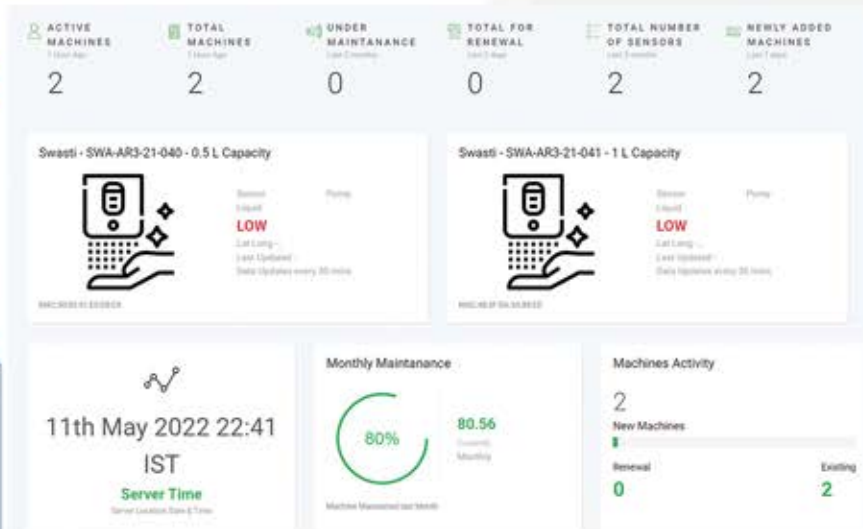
ACTIVE MACHINES
7 Days Ago
2

TOTAL MACHINES
7 Days Ago
2

UNDER MAINTANANCE
Last 3 months
0

TOTAL FOR RENEWAL
Last 3 days
0

TOTAL NUMBER OF SENSORS
Last 3 months
2

NEWLY ADDED MACHINES
Last 7 days
2

Swasti - SWA-AR3-21-040 - 0.5 L Capacity

Sensor
Pump
Liquid
LOW
Lat Long -
Last Updated -
Data Updates every 30 mins

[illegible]

Swasti - SWA-AR3-21-041 - 1 L Capacity

Sensor
Pump
Liquid
LOW
Lat Long -
Last Updated -
Data Updates every 30 mins

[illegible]

11th May 2022 22:41
IST
Server Time
Server Location Date & Time

Monthly Maintanance
80%
80.56
Current Monthly
Machine Maintained last Month

Machines Activity
2
New Machines
Renewal
0
Existing
2